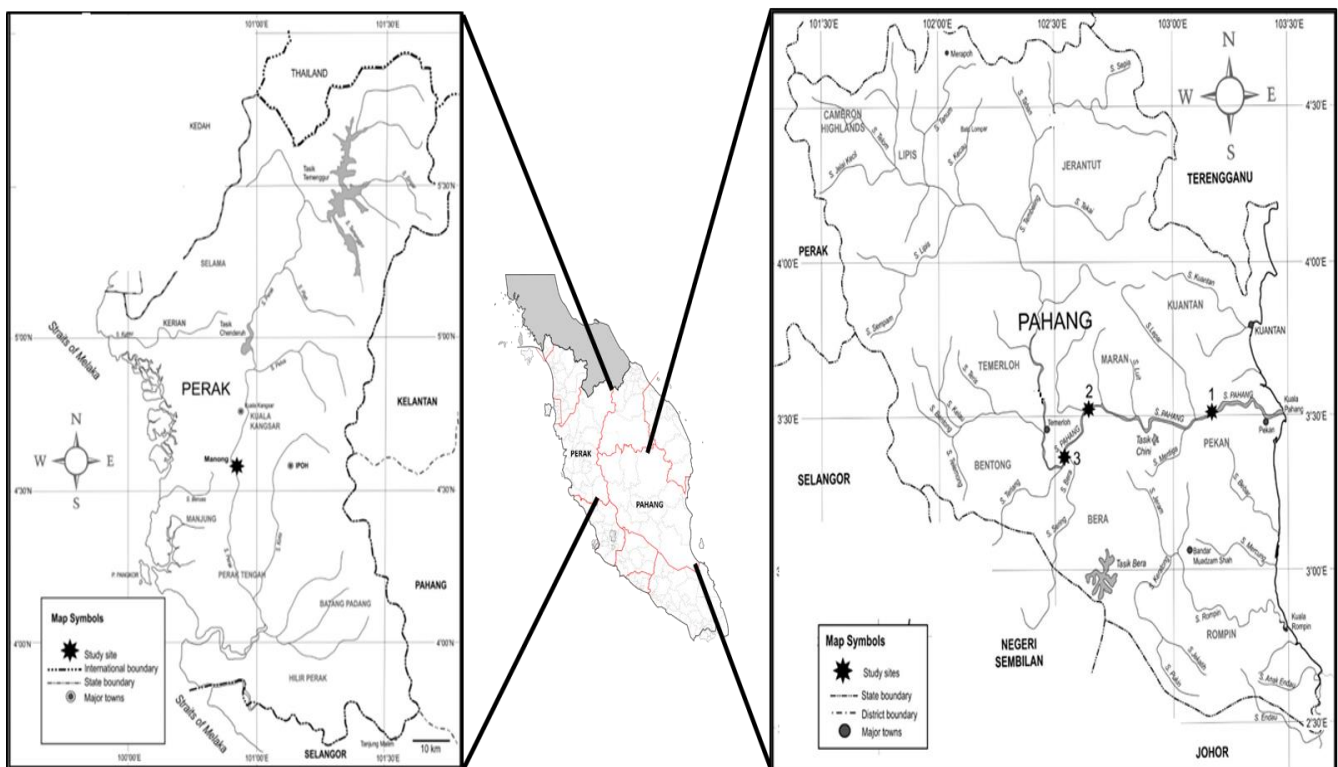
101°00'E
101°30'E
THAILAND
KEDAH
Tasik Temenggor
5°30'N
SELAMA
S. Perak
KERIAN
S. Kurau
Tasik Chenderoh
5°00'N
Straits of Melaka
PERAK
S. Perak
Kuala Kangsar
KUALA KANGSAR
KELANTAN
N
W
E
S
Manong
IPOH
4°30'N
S. Beruas
MANJUNG
P. PANGKOR
S. Perak
PERAK TENGAH
PAHANG
BATANG PADANG
Map Symbols
Study site
International boundary
State boundary
Major towns
4°00'N
HILIR PERAK
Straits of Melaka
100°00'E
101°00'E
SELANGOR
Tanjung Malim
101°30'E
10 km

PERAK
PAHANG

101°30'E
102°00'E
102°30'E
103°00'E
103°30'E
N
W
E
S
Merapoh
4°30'E
CAMERON HIGHLANDS
LIPIS
JERANTUT
TERENGGANU
PERAK
4°00'E
S. Kuantan
KUANTAN
KUANTAN
PAHANG
MARAN
TEMERLOH
2
1
S. PAHANG
Kuala Pahang
3°30'E
Temerloh
S. PAHANG
Pekan
PEKAN
Tasik Chini
3
BENTONG
SELANGOR
BERA
Bandar Muadzam Shah
Tasik Bera
3°00'E
Kuala Rompin
ROMPIN
Map Symbols
Study sites
State boundary
District boundary
Major towns
NEGERI SEMBILAN
S. Endau
2°30'E
JOHOR